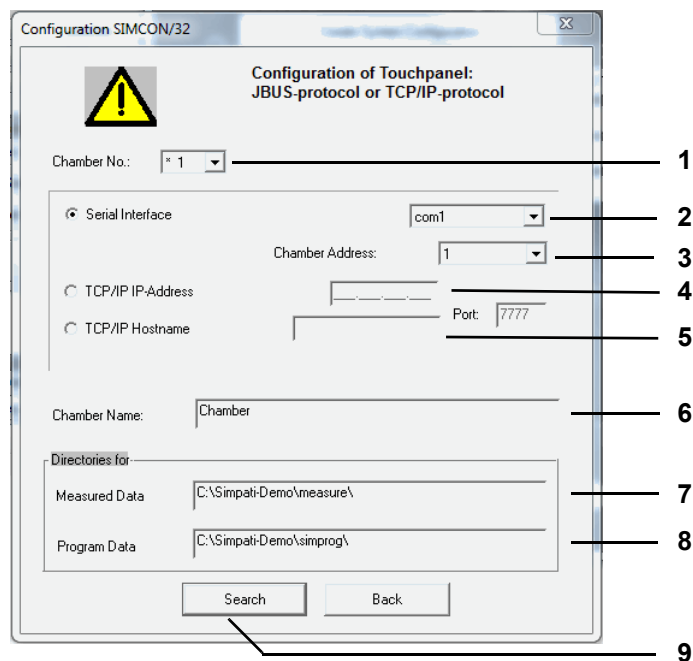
Configuration SIMCON/32

Configuration of Touchpanel:
JBUS-protocol or TCP/IP-protocol

Chamber No.: * 1

1

Serial Interface

com1

2

Chamber Address: 1

3

TCP/IP IP-Address

4

TCP/IP Hostname

Port: 7777

5

Chamber Name: Chamber

6

Directories for

Measured Data C:\Simpati-Demo\measure\

7

Program Data C:\Simpati-Demo\simprog\

8

Search

Back

9